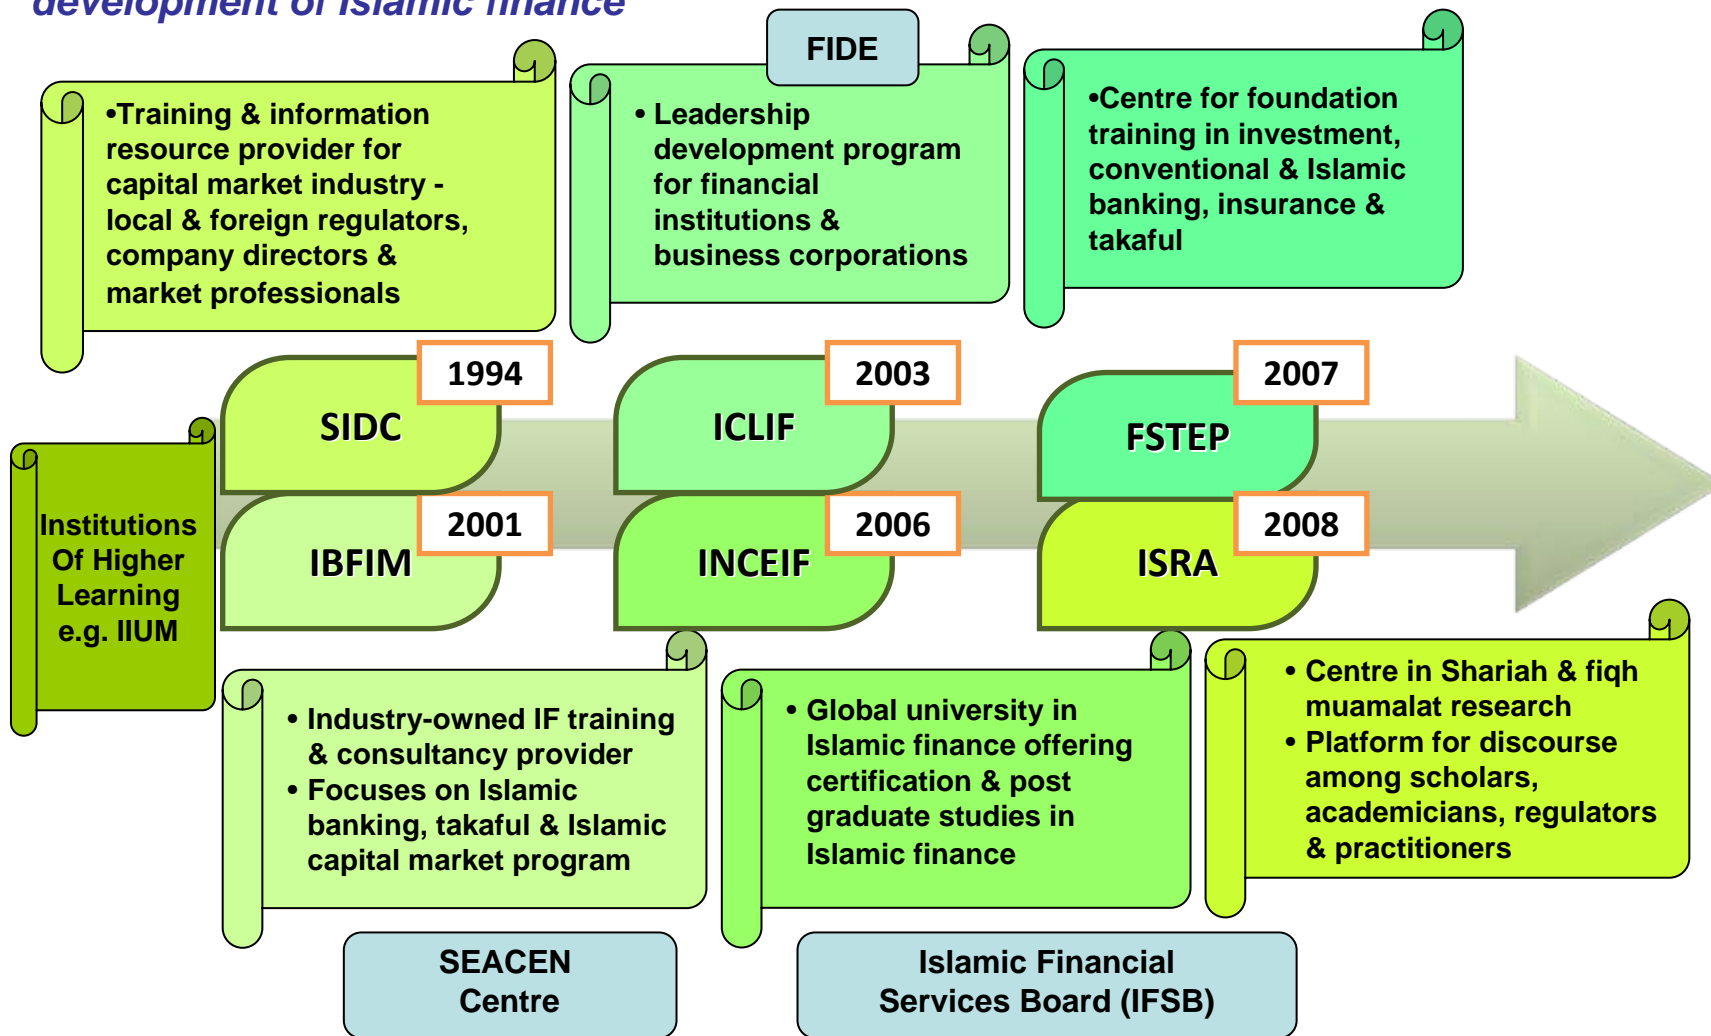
development of Islamic finance

•Training & information resource provider for capital market industry - local & foreign regulators, company directors & market professionals

FIDE

• Leadership development program for financial institutions & business corporations

•Centre for foundation training in investment, conventional & Islamic banking, insurance & takaful

Institutions Of Higher Learning e.g. IIUM

1994
SIDC

2001
IBFIM

2003
ICLIF

2006
INCEIF

2007
FSTEP

2008
ISRA

• Industry-owned IF training & consultancy provider
• Focuses on Islamic banking, takaful & Islamic capital market program

• Global university in Islamic finance offering certification & post graduate studies in Islamic finance

• Centre in Shariah & fiqh muamalat research
• Platform for discourse among scholars, academicians, regulators & practitioners

SEACEN Centre

Islamic Financial Services Board (IFSB)